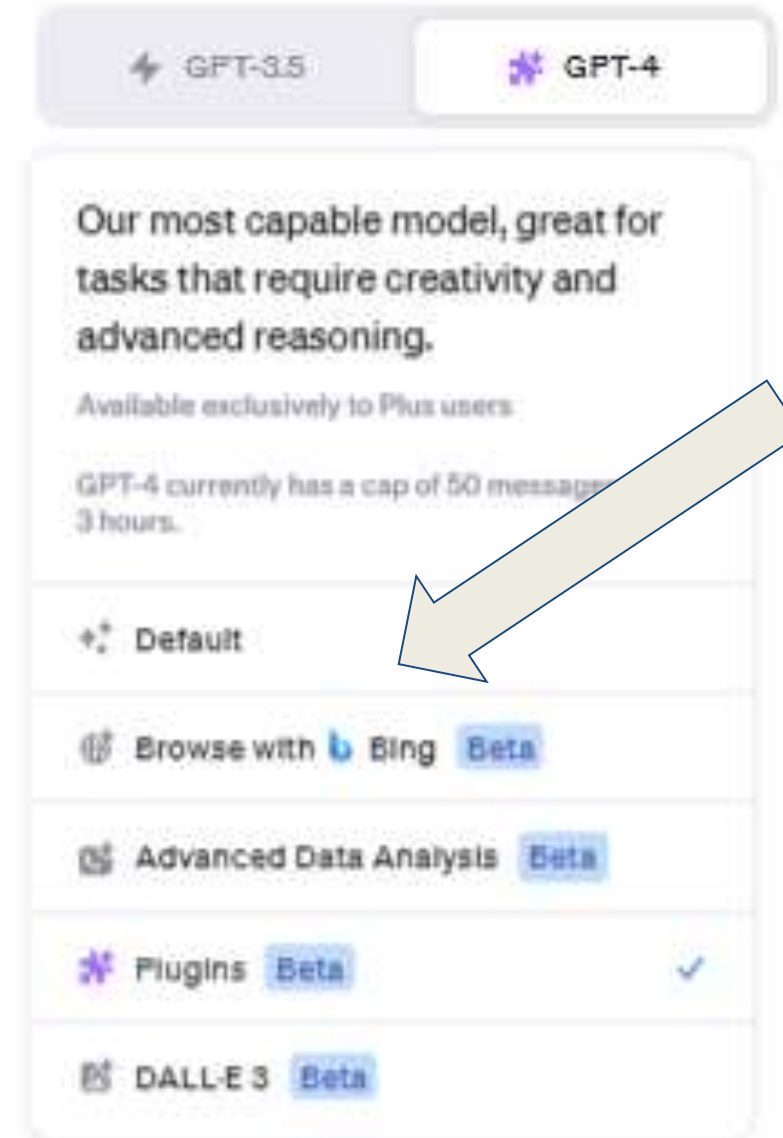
GPT-3.5

GPT-4

Our most capable model, great for tasks that require creativity and advanced reasoning.

Available exclusively to Plus users

GPT-4 currently has a cap of 50 messag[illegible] 3 hours.

Default

Browse with Bing Beta

Advanced Data Analysis Beta

Plugins Beta ✓

DALL·E 3 Beta